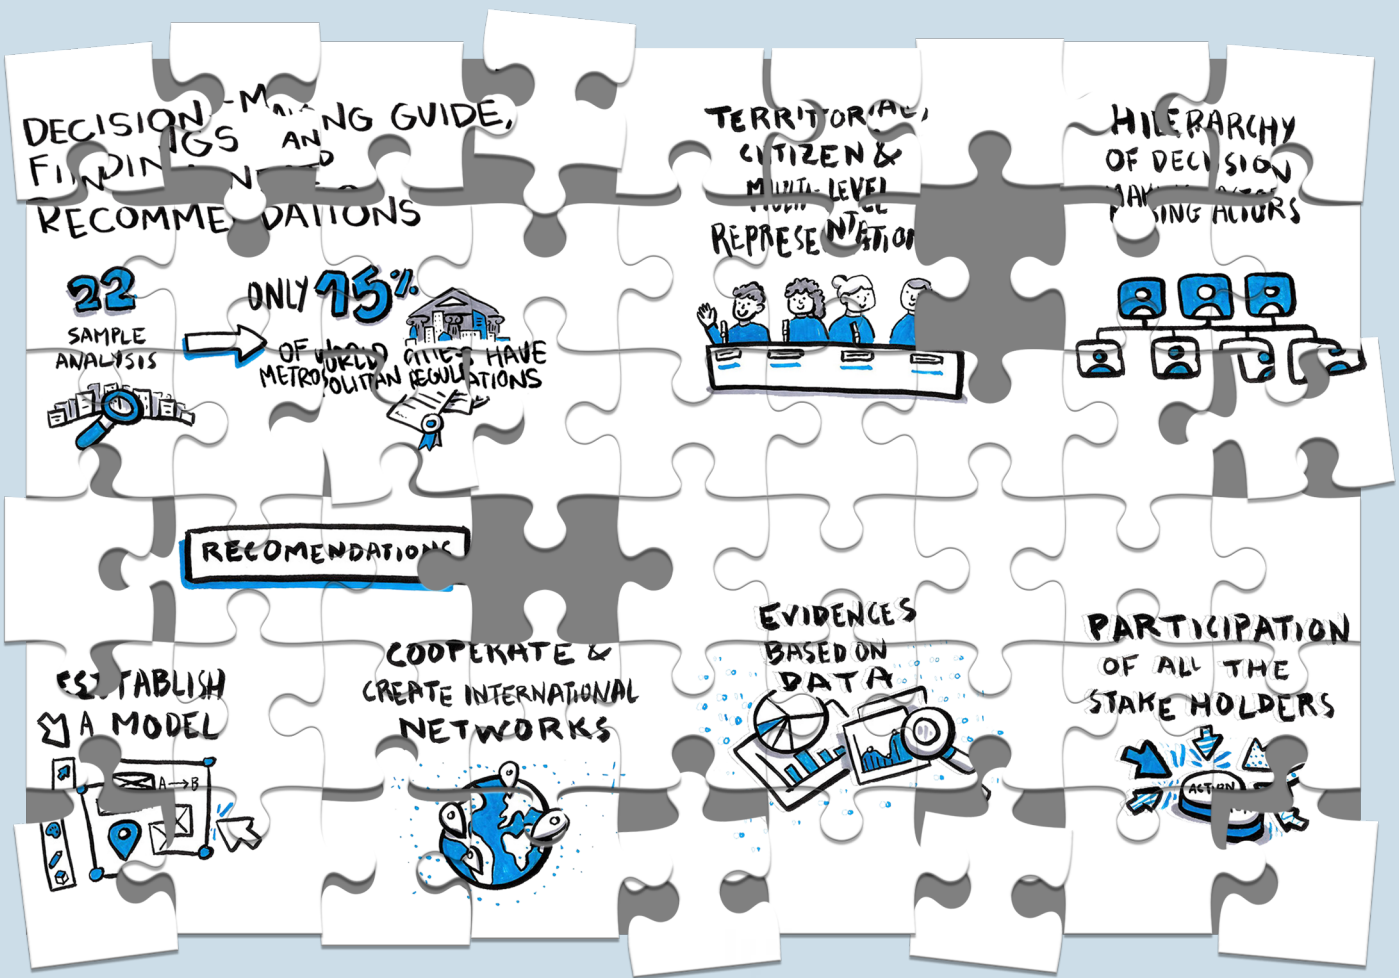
DECISION-M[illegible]NG GUIDE, FI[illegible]DIN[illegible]GS AN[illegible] RECOMME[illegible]DATIONS

22
SAMPLE ANALYSIS

ONLY 15%
OF WORLD CITIES HAVE METROPOLITAN REGULATIONS

TERRITORIAL, CITIZEN & MULTI-LEVEL REPRESE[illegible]NTATION

HIERARCHY OF DECISION MA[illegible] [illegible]SING ACTORS

RECOMENDATIONS

ESTABLISH A MODEL
A→B

COOPERATE & CREATE INTERNATIONAL NETWORKS

EVIDENCES BASED ON DATA

PARTICIPATION OF ALL THE STAKE HOLDERS
ACTION